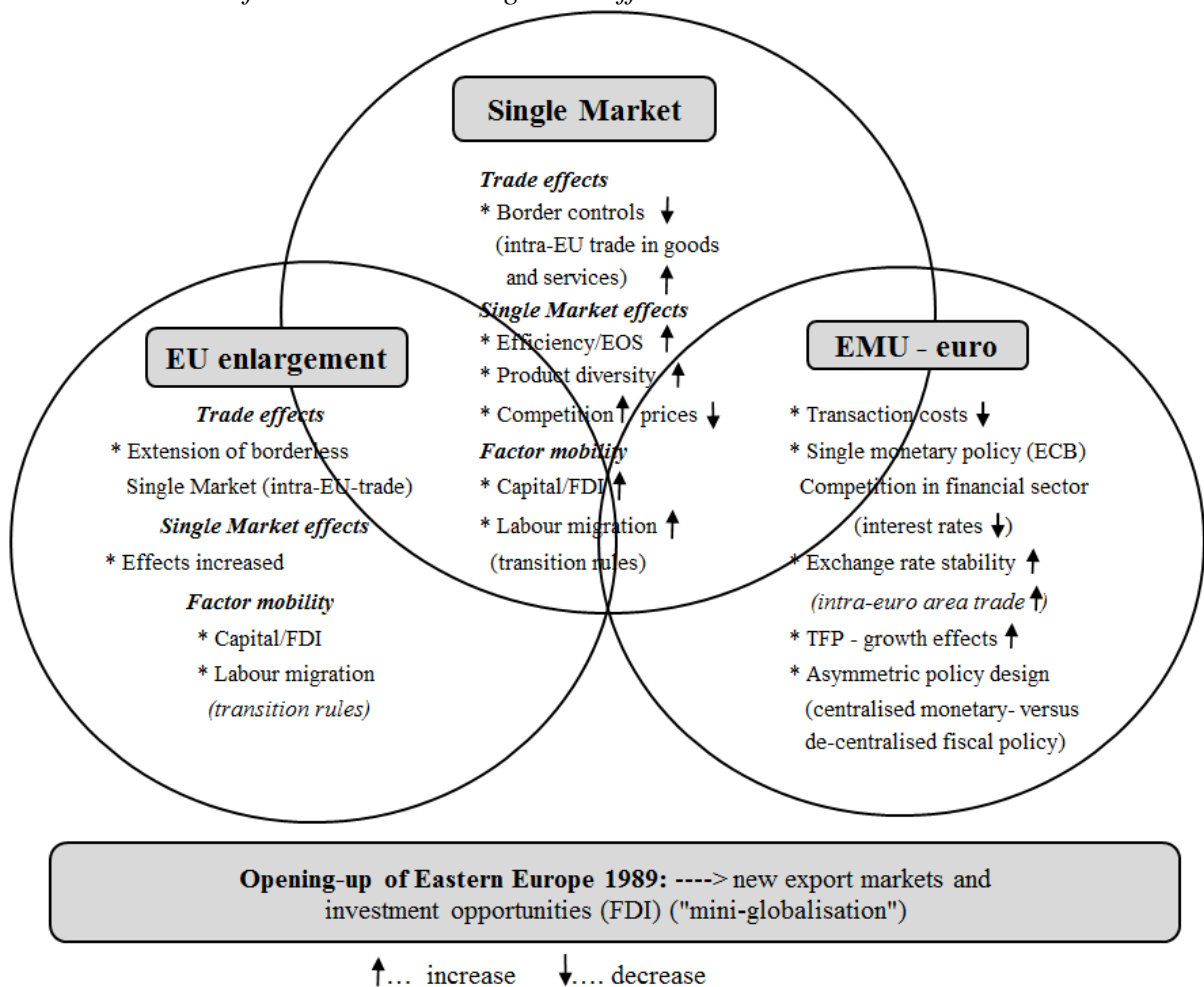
Single Market

Trade effects
* Border controls ↓
(intra-EU trade in goods and services) ↑
Single Market effects
* Efficiency/EOS ↑
* Product diversity ↑
* Competition ↑ prices ↓
Factor mobility
* Capital/FDI ↑
* Labour migration ↑
(transition rules)

EU enlargement

Trade effects
* Extension of borderless Single Market (intra-EU-trade)
Single Market effects
* Effects increased
Factor mobility
* Capital/FDI
* Labour migration
(transition rules)

EMU - euro

* Transaction costs ↓
* Single monetary policy (ECB)
Competition in financial sector
(interest rates ↓)
* Exchange rate stability ↑
(intra-euro area trade ↑)
* TFP - growth effects ↑
* Asymmetric policy design
(centralised monetary- versus de-centralised fiscal policy)

Opening-up of Eastern Europe 1989: ----> new export markets and investment opportunities (FDI) ("mini-globalisation")

↑... increase ↓.... decrease